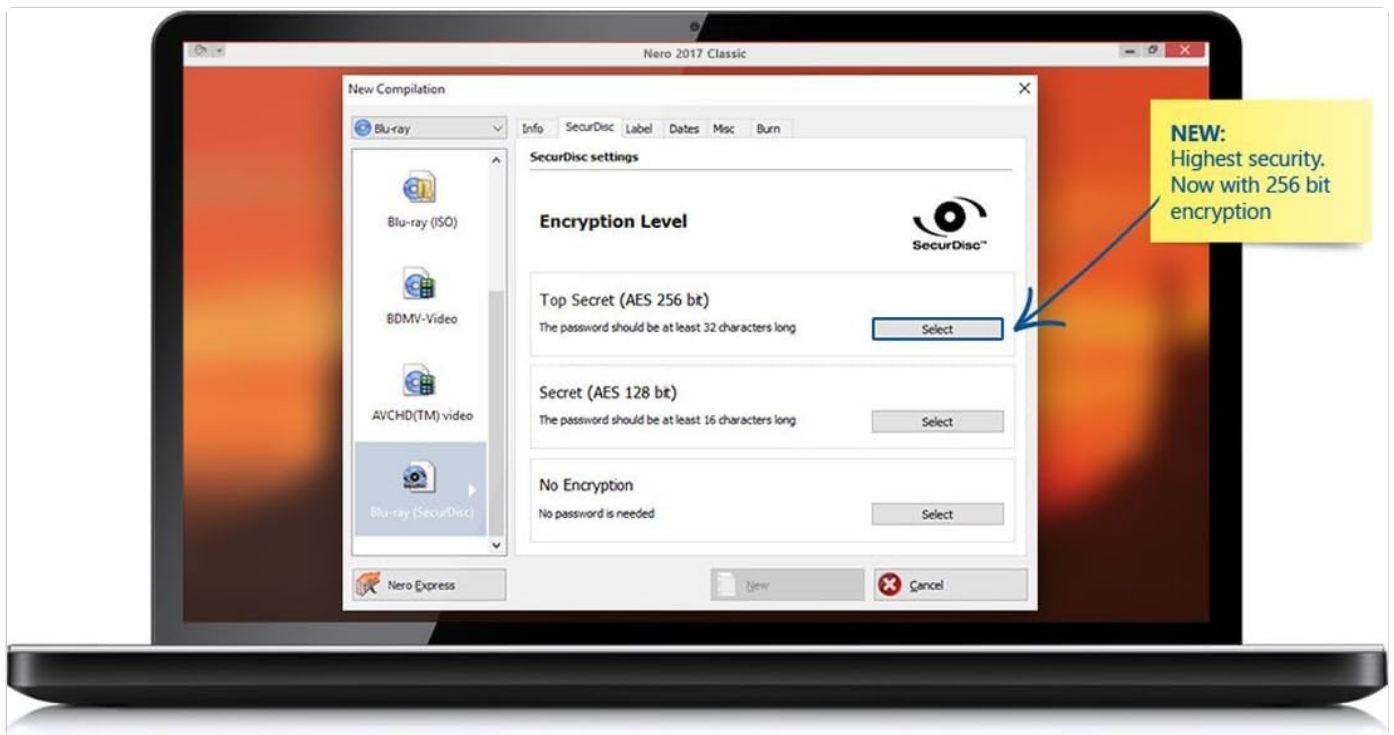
Nero 2017 Classic

New Compilation

Blu-ray

Blu-ray (ISO)

BDMV-Video

AVCHD(TM) video

Blu-ray (SecurDisc)

Info | SecurDisc | Label | Dates | Misc | Burn

SecurDisc settings

Encryption Level

SecurDisc™

Top Secret (AES 256 bit)
The password should be at least 32 characters long
Select

Secret (AES 128 bit)
The password should be at least 16 characters long
Select

No Encryption
No password is needed
Select

Nero Express

New

Cancel

NEW:
Highest security.
Now with 256 bit encryption